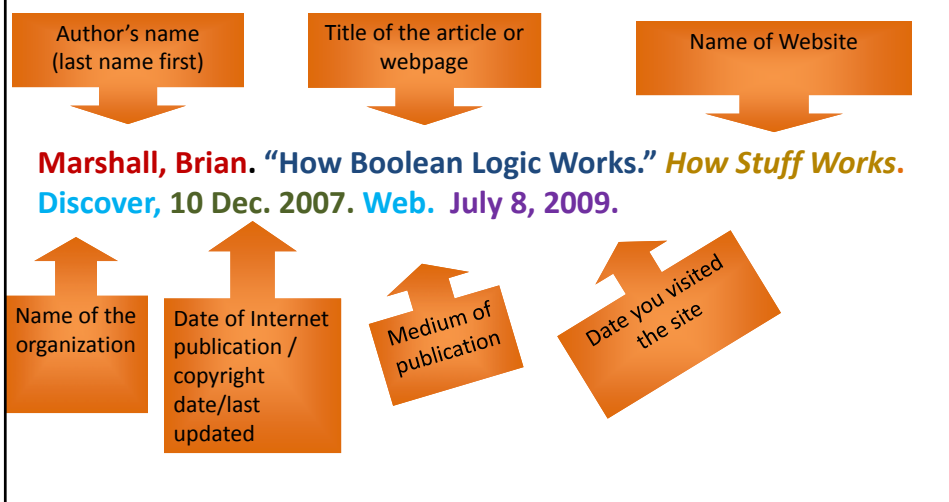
Author's name (last name first)

Title of the article or webpage

Name of Website

Marshall, Brian. "How Boolean Logic Works." *How Stuff Works*. Discover, 10 Dec. 2007. Web. July 8, 2009.

Name of the organization

Date of Internet publication / copyright date/last updated

Medium of publication

Date you visited the site